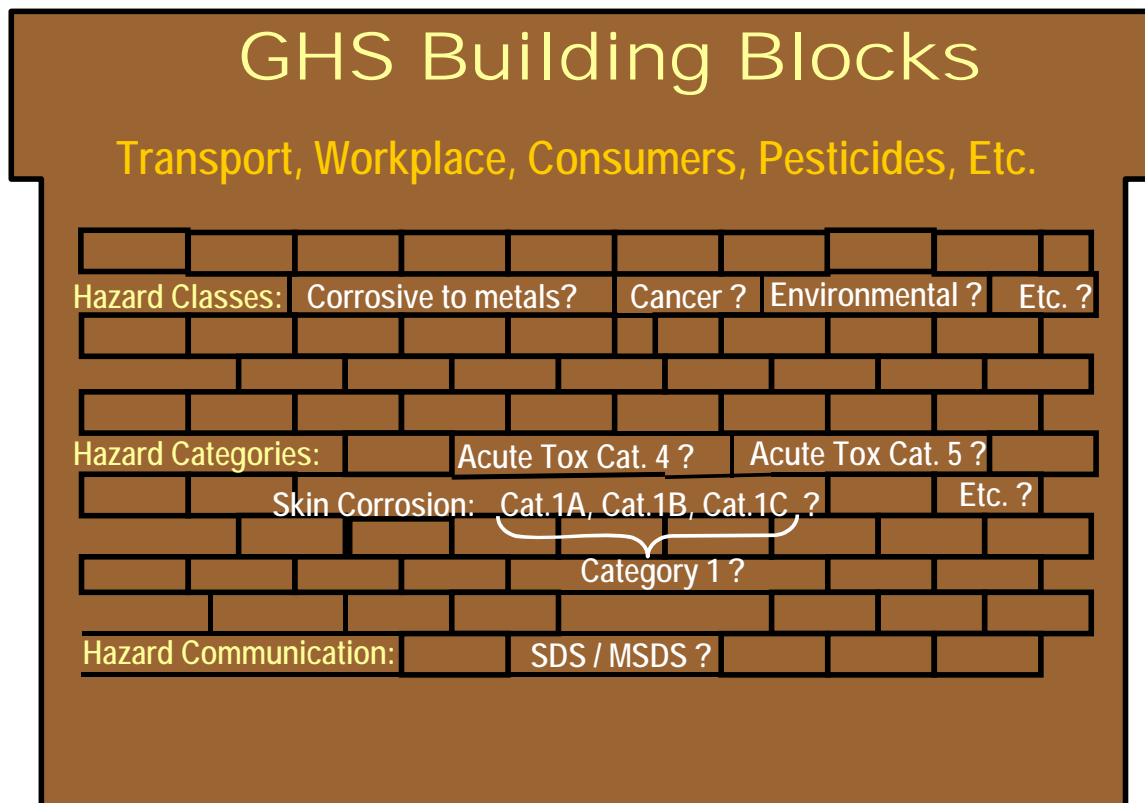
GHS Building Blocks

Transport, Workplace, Consumers, Pesticides, Etc.

Hazard Classes: Corrosive to metals? Cancer ? Environmental ? Etc. ?

Hazard Categories: Acute Tox Cat. 4 ? Acute Tox Cat. 5 ?

Skin Corrosion: Cat.1A, Cat.1B, Cat.1C ? Etc. ?

Category 1 ?

Hazard Communication: SDS / MSDS ?